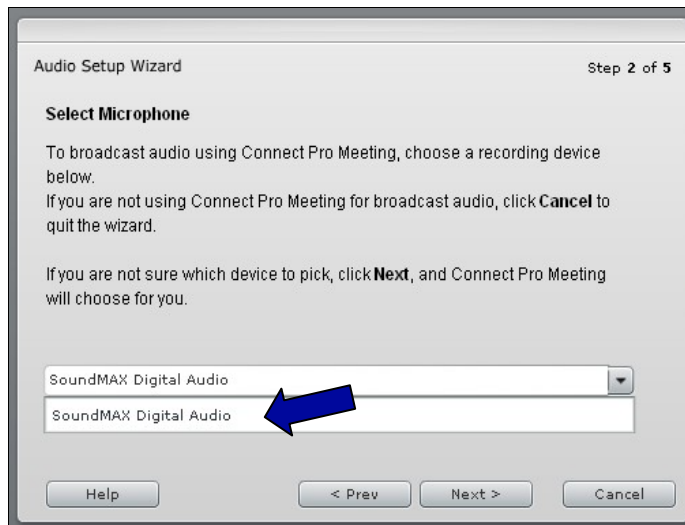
Audio Setup Wizard

Step 2 of 5

**Select Microphone**

To broadcast audio using Connect Pro Meeting, choose a recording device below.
If you are not using Connect Pro Meeting for broadcast audio, click **Cancel** to quit the wizard.

If you are not sure which device to pick, click **Next**, and Connect Pro Meeting will choose for you.

SoundMAX Digital Audio

SoundMAX Digital Audio

Help

< Prev

Next >

Cancel